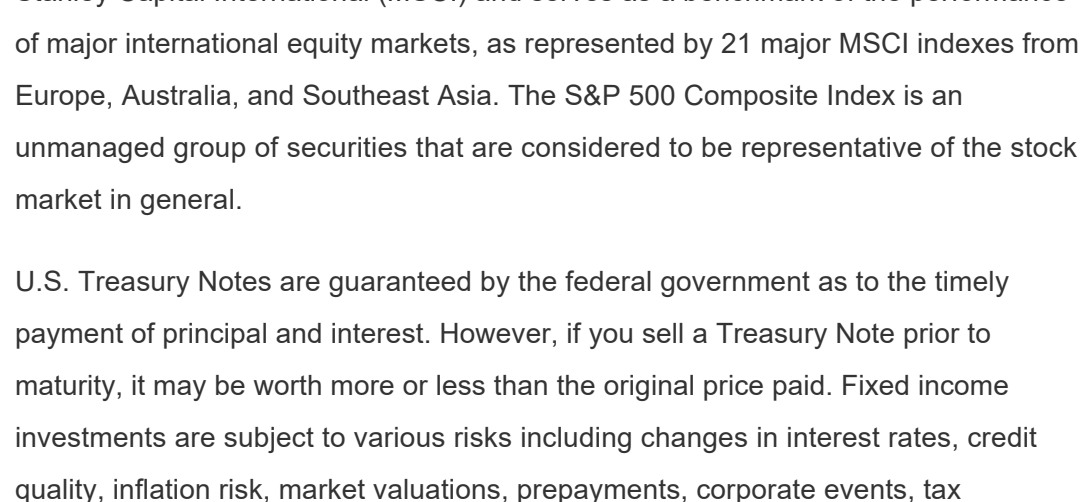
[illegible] of major international equity markets, as represented by 21 major MSCI indexes from Europe, Australia, and Southeast Asia. The S&P 500 Composite Index is an unmanaged group of securities that are considered to be representative of the stock market in general.

U.S. Treasury Notes are guaranteed by the federal government as to the timely payment of principal and interest. However, if you sell a Treasury Note prior to maturity, it may be worth more or less than the original price paid. Fixed income investments are subject to various risks including changes in interest rates, credit quality, inflation risk, market valuations, prepayments, corporate events, tax